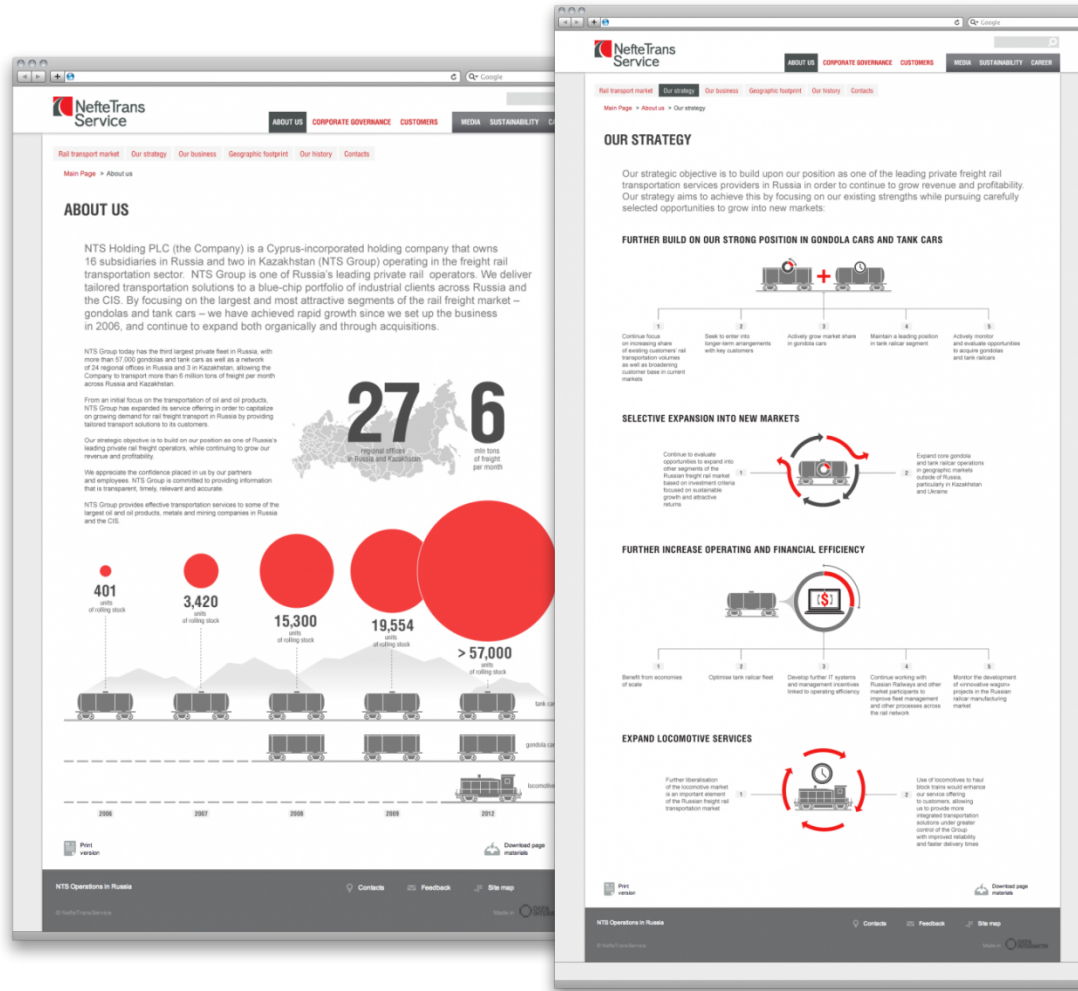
Google

NefteTrans Service

ABOUT US CORPORATE GOVERNANCE CUSTOMERS MEDIA SUSTAINABILITY CA

Rail transport market Our strategy Our business Geographic footprint Our history Contacts

Main Page > About us

ABOUT US

NTS Holding PLC (the Company) is a Cyprus-incorporated holding company that owns 16 subsidiaries in Russia and two in Kazakhstan (NTS Group) operating in the freight rail transportation sector. NTS Group is one of Russia's leading private rail operators. We deliver tailored transportation solutions to a blue-chip portfolio of industrial clients across Russia and the CIS. By focusing on the largest and most attractive segments of the rail freight market – gondolas and tank cars – we have achieved rapid growth since we set up the business in 2006, and continue to expand both organically and through acquisitions.

NTS Group today has the third largest private fleet in Russia, with more than 57,000 gondolas and tank cars as well as a network of 24 regional offices in Russia and 3 in Kazakhstan, allowing the Company to transport more than 6 million tons of freight per month across Russia and Kazakhstan.

From an initial focus on the transportation of oil and oil products, NTS Group has expanded its service offering in order to capitalize on growing demand for rail freight transport in Russia by providing tailored transport solutions to its customers.

Our strategic objective is to build on our position as one of Russia's leading private rail freight operators, while continuing to grow our revenue and profitability.

We appreciate the confidence placed in us by our partners and employees. NTS Group is committed to providing information that is transparent, timely, relevant and accurate.

NTS Group provides effective transportation services to some of the largest oil and oil products, metals and mining companies in Russia and the CIS.

27 regional offices in Russia and Kazakhstan

6 mln tons of freight per month

401 units of rolling stock

3,420 units of rolling stock

15,300 units of rolling stock

19,554 units of rolling stock

> 57,000 units of rolling stock

tank cars

gondola car

locomotive

2006 2007 2008 2009 2012

Print version

Download page materials

NTS Operations in Russia

Contacts Feedback Site map

© NefteTransService

Made in

Google

NefteTrans Service

ABOUT US CORPORATE GOVERNANCE CUSTOMERS MEDIA SUSTAINABILITY CAREER

Rail transport market Our strategy Our business Geographic footprint Our history Contacts

Main Page > About us > Our strategy

OUR STRATEGY

Our strategic objective is to build upon our position as one of the leading private freight rail transportation services providers in Russia in order to continue to grow revenue and profitability. Our strategy aims to achieve this by focusing on our existing strengths while pursuing carefully selected opportunities to grow into new markets:

FURTHER BUILD ON OUR STRONG POSITION IN GONDOLA CARS AND TANK CARS

1 Continue focus on increasing share of existing customers' rail transportation volumes as well as broadening customer base in current markets

2 Seek to enter into longer-term arrangements with key customers

3 Actively grow market share in gondola cars

4 Maintain a leading position in tank railcar segment

5 Actively monitor and evaluate opportunities to acquire gondolas and tank railcars

SELECTIVE EXPANSION INTO NEW MARKETS

1 Continue to evaluate opportunities to expand into other segments of the Russian freight rail market based on investment criteria focused on sustainable growth and attractive returns

2 Expand core gondola and tank railcar operations in geographic markets outside of Russia, particularly in Kazakhstan and Ukraine

FURTHER INCREASE OPERATING AND FINANCIAL EFFICIENCY

1 Benefit from economies of scale

2 Optimise tank railcar fleet

3 Develop further IT systems and management incentives linked to operating efficiency

4 Continue working with Russian Railways and other market participants to improve fleet management and other processes across the rail network

5 Monitor the development of «innovative wagon» projects in the Russian railcar manufacturing market

EXPAND LOCOMOTIVE SERVICES

1 Further liberalisation of the locomotive market is an important element of the Russian freight rail transportation market

2 Use of locomotives to haul block trains would enhance our service offering to customers, allowing us to provide more integrated transportation solutions under greater control of the Group with improved reliability and faster delivery times

Print version

Download page materials

NTS Operations in Russia

Contacts Feedback Site map

© NefteTransService

Made in